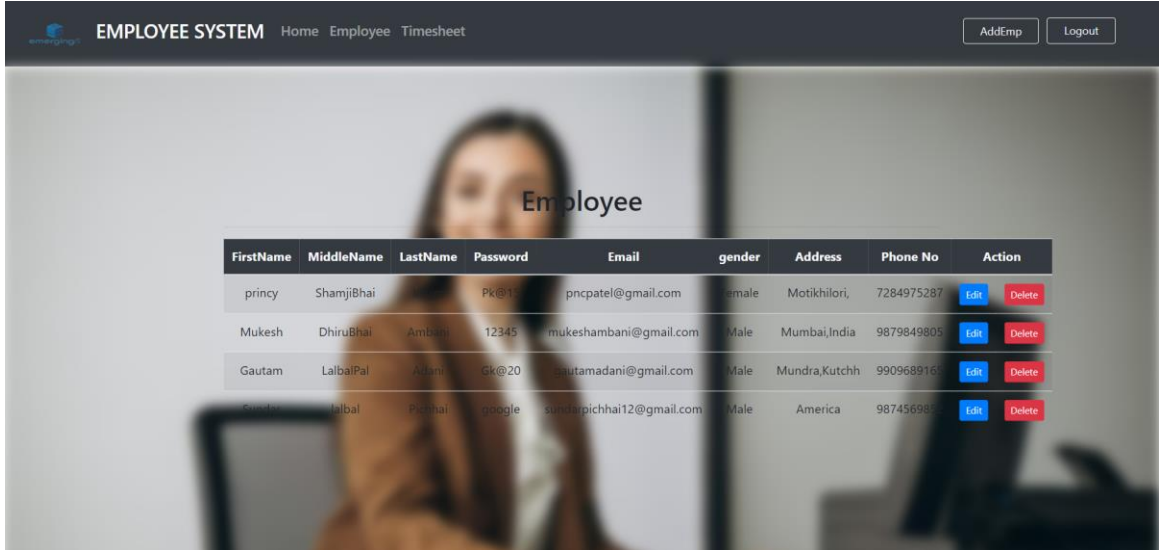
emergingit EMPLOYEE SYSTEM Home Employee Timesheet AddEmp Logout

Employee

| FirstName | MiddleName | LastName | Password | Email | gender | Address | Phone No | Action |
|---|---|---|---|---|---|---|---|---|
| princy | ShamjiBhai | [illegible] | Pk@1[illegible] | pncpatel@gmail.com | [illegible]emale | Motikhilori, | 7284975287 | Edit Delete |
| Mukesh | DhiruBhai | Ambani | 12345 | mukeshambani@gmail.com | Male | Mumbai,India | 9879849805 | Edit Delete |
| Gautam | LalbalPal | Adani | Gk@20 | gautamadani@gmail.com | Male | Mundra,Kutchh | 990968916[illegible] | Edit Delete |
| Sundar | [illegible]lalbal | Pichhai | google | sundarpichhai12@gmail.com | Male | America | 987456985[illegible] | Edit Delete |